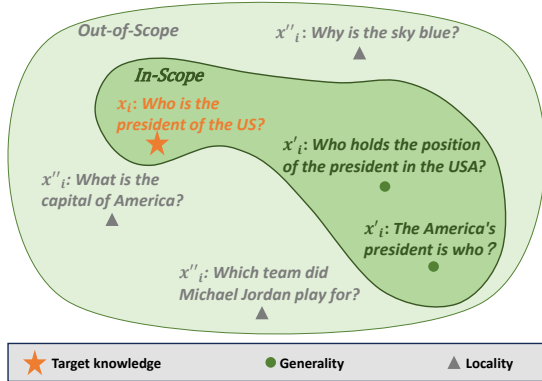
Out-of-Scope

$x''_i$: Why is the sky blue?

In-Scope

$x_i$: Who is the president of the US?

$x'_i$: Who holds the position of the president in the USA?

$x''_i$: What is the capital of America?

$x'_i$: The America's president is who ?

$x''_i$: Which team did Michael Jordan play for?

Target knowledge

Generality

Locality